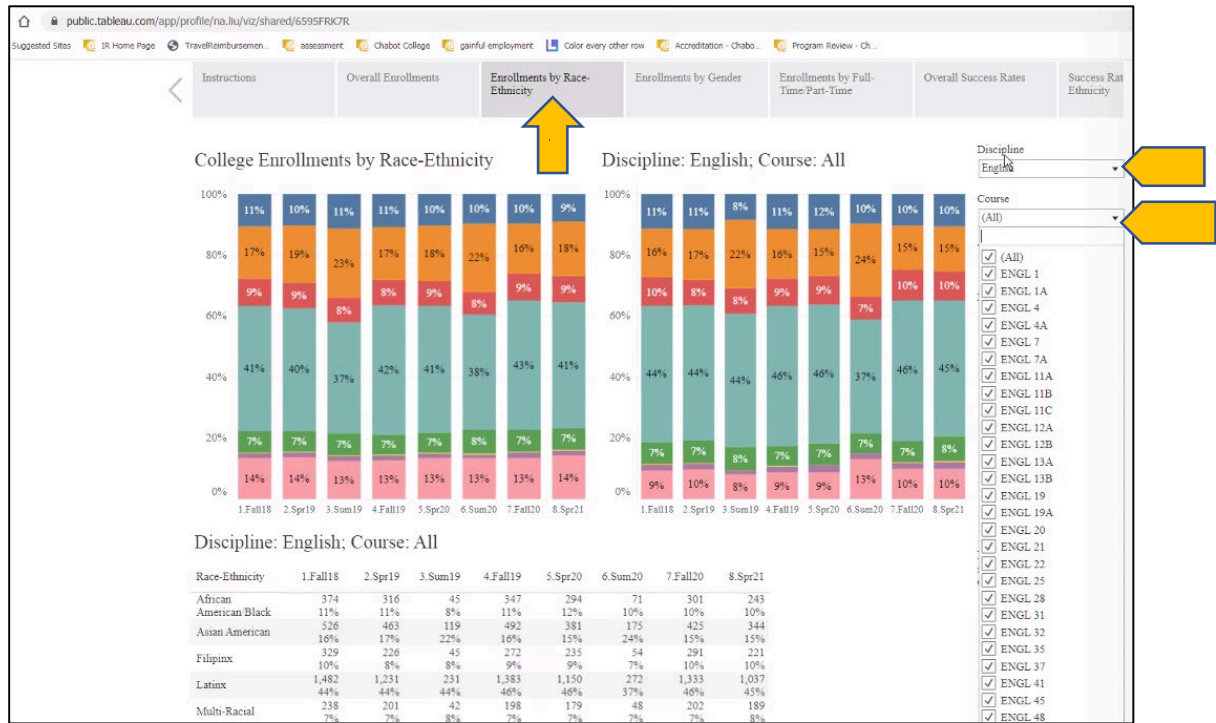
public.tableau.com/app/profile/na.liu/viz/shared/6595FRK7R

Suggested Sites IR Home Page TravelReimbursemen... assessment Chabot College gainful employment Color every other row Accreditation - Chabo... Program Review - Ch...

Instructions | Overall Enrollments | Enrollments by Race-Ethnicity | Enrollments by Gender | Enrollments by Full-Time/Part-Time | Overall Success Rates | Success Rat Ethnicity

College Enrollments by Race-Ethnicity

100%
80%
60%
40%
20%
0%

| 1.Fall18 | 2.Spr19 | 3.Sum19 | 4.Fall19 | 5.Spr20 | 6.Sum20 | 7.Fall20 | 8.Spr21 |
|---|---|---|---|---|---|---|---|
| 11% | 10% | 11% | 11% | 10% | 10% | 10% | 9% |
| 17% | 19% | 23% | 17% | 18% | 22% | 16% | 18% |
| 9% | 9% | 8% | 8% | 9% | 8% | 9% | 9% |
| 41% | 40% | 37% | 42% | 41% | 38% | 43% | 41% |
| 7% | 7% | 7% | 7% | 7% | 8% | 7% | 7% |
| 14% | 14% | 13% | 13% | 13% | 13% | 13% | 14% |

Discipline: English; Course: All

100%
80%
60%
40%
20%
0%

| 1.Fall18 | 2.Spr19 | 3.Sum19 | 4.Fall19 | 5.Spr20 | 6.Sum20 | 7.Fall20 | 8.Spr21 |
|---|---|---|---|---|---|---|---|
| 11% | 11% | 8% | 11% | 12% | 10% | 10% | 10% |
| 16% | 17% | 22% | 16% | 15% | 24% | 15% | 15% |
| 10% | 8% | 8% | 9% | 9% | 7% | 10% | 10% |
| 44% | 44% | 44% | 46% | 46% | 37% | 46% | 45% |
| 7% | 7% | 8% | 7% | 7% | 7% | 7% | 8% |
| 9% | 10% | 8% | 9% | 9% | 13% | 10% | 10% |

Discipline
English

Course
(All)

(All)
ENGL 1
ENGL 1A
ENGL 4
ENGL 4A
ENGL 7
ENGL 7A
ENGL 11A
ENGL 11B
ENGL 11C
ENGL 12A
ENGL 12B
ENGL 13A
ENGL 13B
ENGL 19
ENGL 19A
ENGL 20
ENGL 21
ENGL 22
ENGL 25
ENGL 28
ENGL 31
ENGL 32
ENGL 35
ENGL 37
ENGL 41
ENGL 45
ENGL 48

Discipline: English; Course: All

| Race-Ethnicity | 1.Fall18 | 2.Spr19 | 3.Sum19 | 4.Fall19 | 5.Spr20 | 6.Sum20 | 7.Fall20 | 8.Spr21 |
|---|---|---|---|---|---|---|---|---|
| African American/Black | 374<br>11% | 316<br>11% | 45<br>8% | 347<br>11% | 294<br>12% | 71<br>10% | 301<br>10% | 243<br>10% |
| Asian American | 526<br>16% | 463<br>17% | 119<br>22% | 492<br>16% | 381<br>15% | 175<br>24% | 425<br>15% | 344<br>15% |
| Filipinx | 329<br>10% | 226<br>8% | 45<br>8% | 272<br>9% | 235<br>9% | 54<br>7% | 291<br>10% | 221<br>10% |
| Latinx | 1,482<br>44% | 1,231<br>44% | 231<br>44% | 1,383<br>46% | 1,150<br>46% | 272<br>37% | 1,333<br>46% | 1,037<br>45% |
| Multi-Racial | 238<br>7% | 201<br>7% | 42<br>8% | 198<br>7% | 179<br>7% | 48<br>7% | 202<br>7% | 189<br>8% |